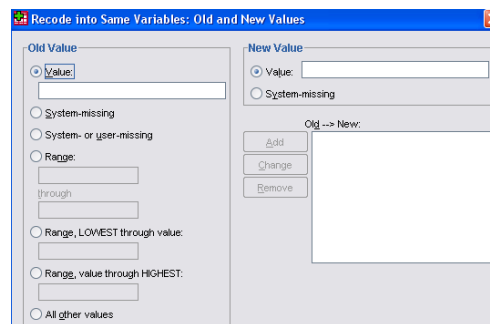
Recode into Same Variables: Old and New Values

Old Value

Value:

System-missing

System- or user-missing

Range:

through

Range, LOWEST through value:

Range, value through HIGHEST:

All other values

New Value

Value:

System-missing

Old --> New:

Add

Change

Remove